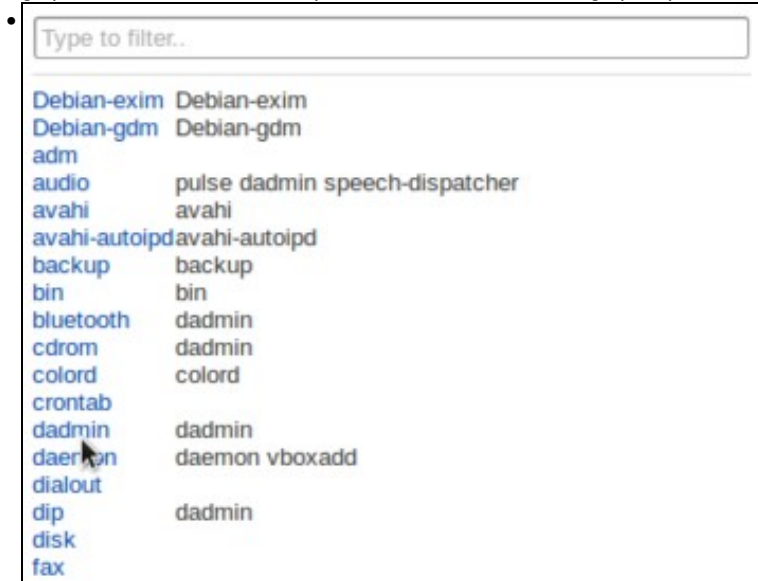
Type to filter..

| | |
|---|---|
| Debian-exim | Debian-exim |
| Debian-gdm | Debian-gdm |
| adm | |
| audio | pulse dadmin speech-dispatcher |
| avahi | avahi |
| avahi-autoipd | avahi-autoipd |
| backup | backup |
| bin | bin |
| bluetooth | dadmin |
| cdrom | dadmin |
| colord | colord |
| crontab | |
| dadmin | dadmin |
| daemon | daemon vboxadd |
| dialout | |
| dip | dadmin |
| disk | |
| fax | |